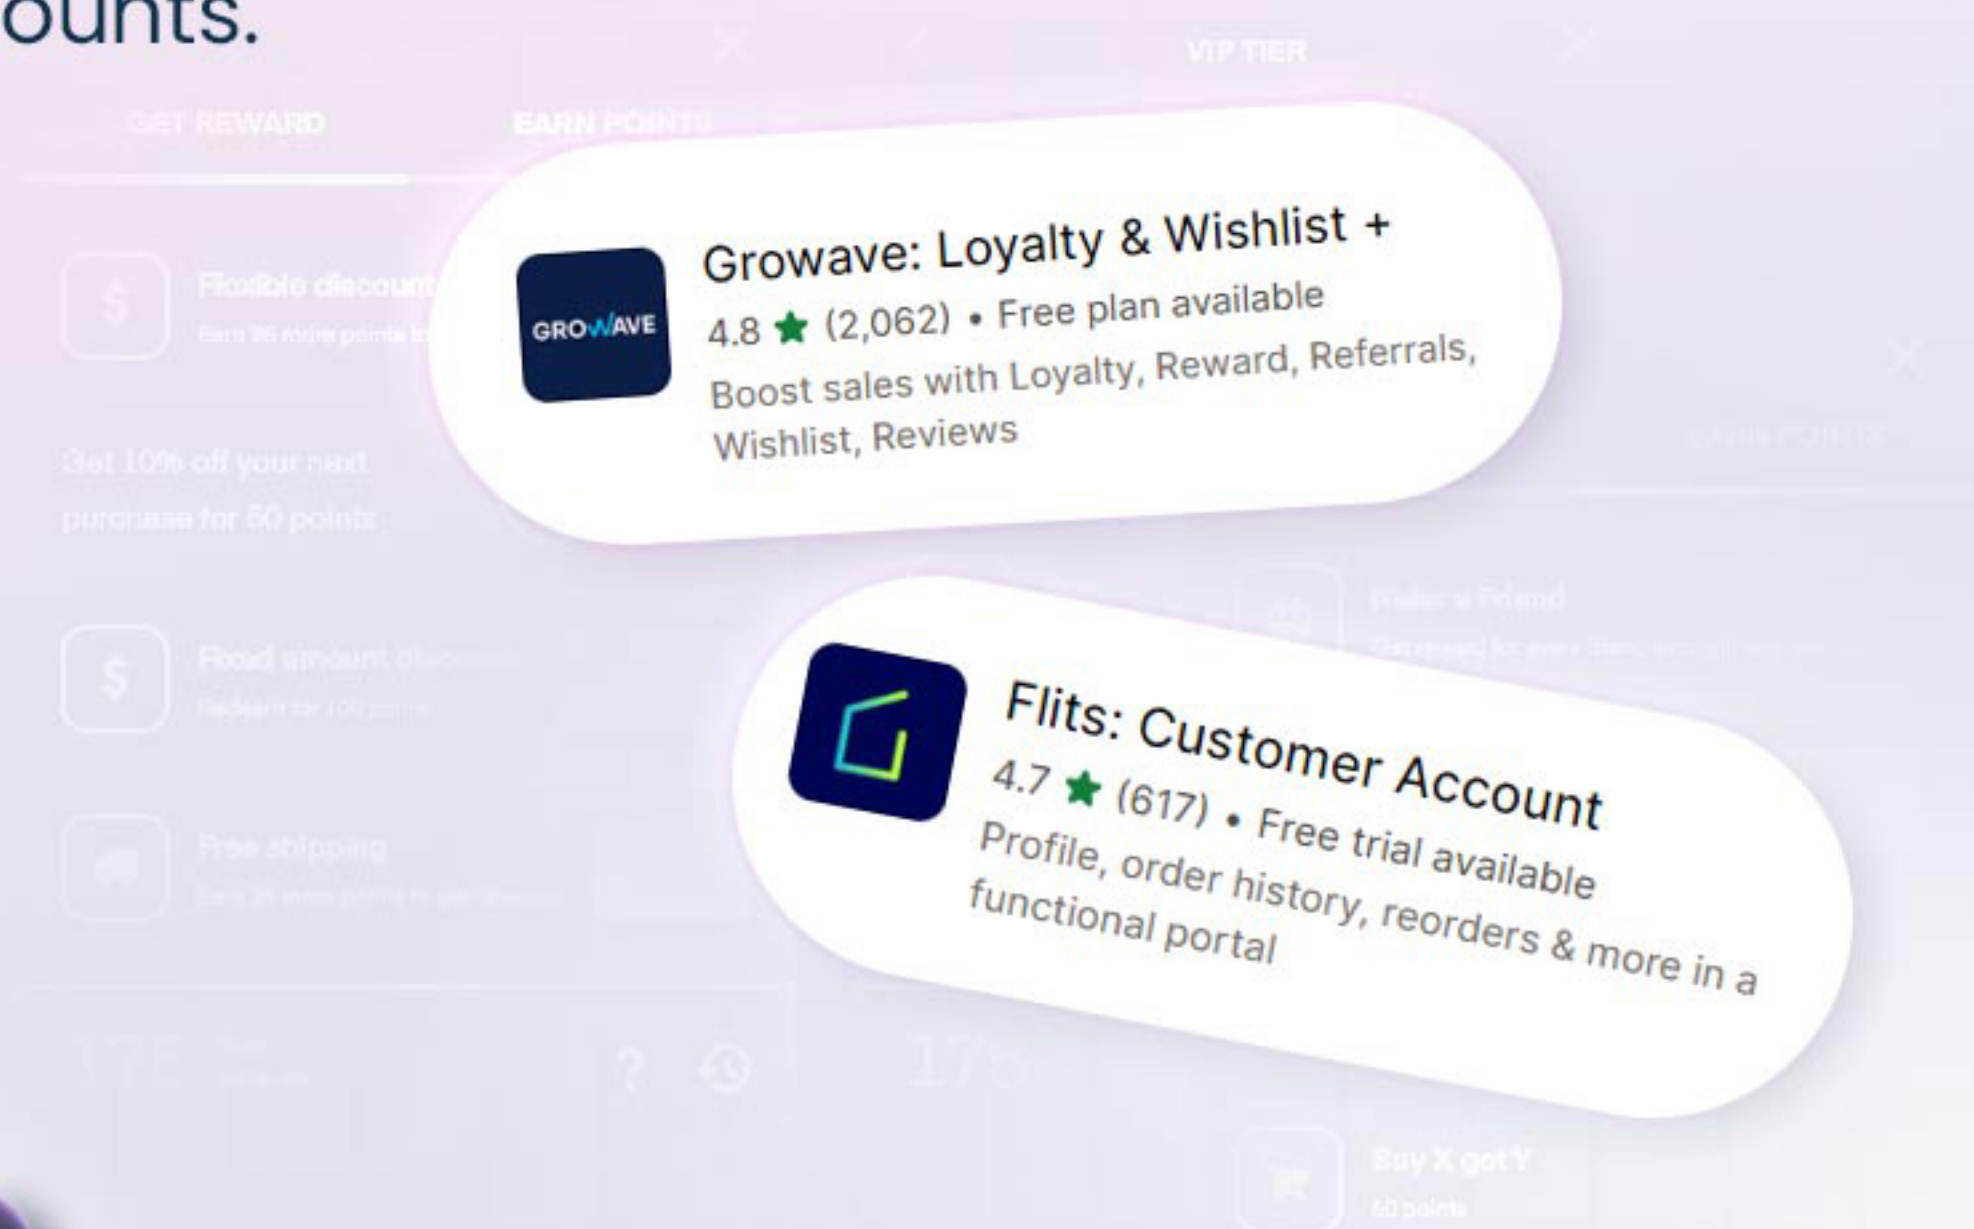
ounts.

VIP TIER

GET REWARD

EARN POINTS

Flexible discount

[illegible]

Get 10% off your next purchase for 50 points

Fixed amount discount

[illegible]

Free shipping

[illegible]

GROWAVE

Growave: Loyalty & Wishlist +

4.8 (2,062) • Free plan available

Boost sales with Loyalty, Reward, Referrals, Wishlist, Reviews

EARN POINTS

Refer a Friend

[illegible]

Flits: Customer Account

4.7 (617) • Free trial available

Profile, order history, reorders & more in a functional portal

Buy X get Y

50 points